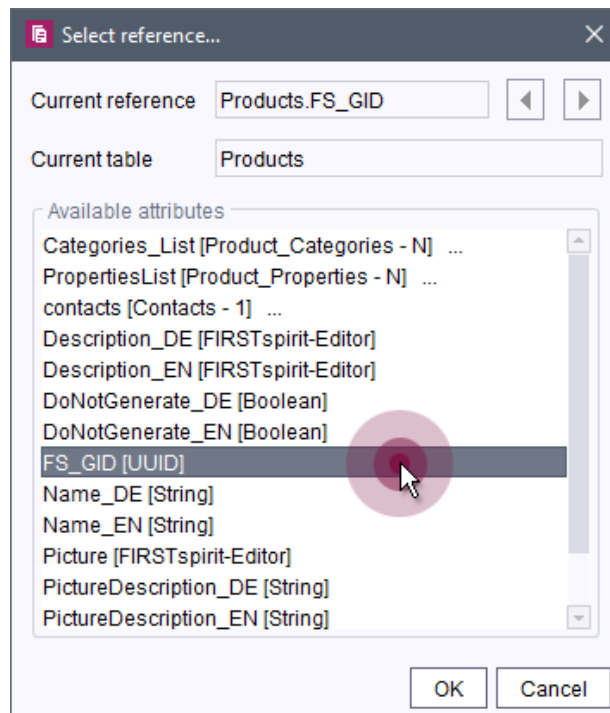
Select reference...

Current reference Products.FS_GID

Current table Products

Available attributes
Categories_List [Product_Categories - N] ...
PropertiesList [Product_Properties - N] ...
contacts [Contacts - 1] ...
Description_DE [FIRSTspirit-Editor]
Description_EN [FIRSTspirit-Editor]
DoNotGenerate_DE [Boolean]
DoNotGenerate_EN [Boolean]
FS_GID [UUID]
Name_DE [String]
Name_EN [String]
Picture [FIRSTspirit-Editor]
PictureDescription_DE [String]
PictureDescription_EN [String]

OK Cancel